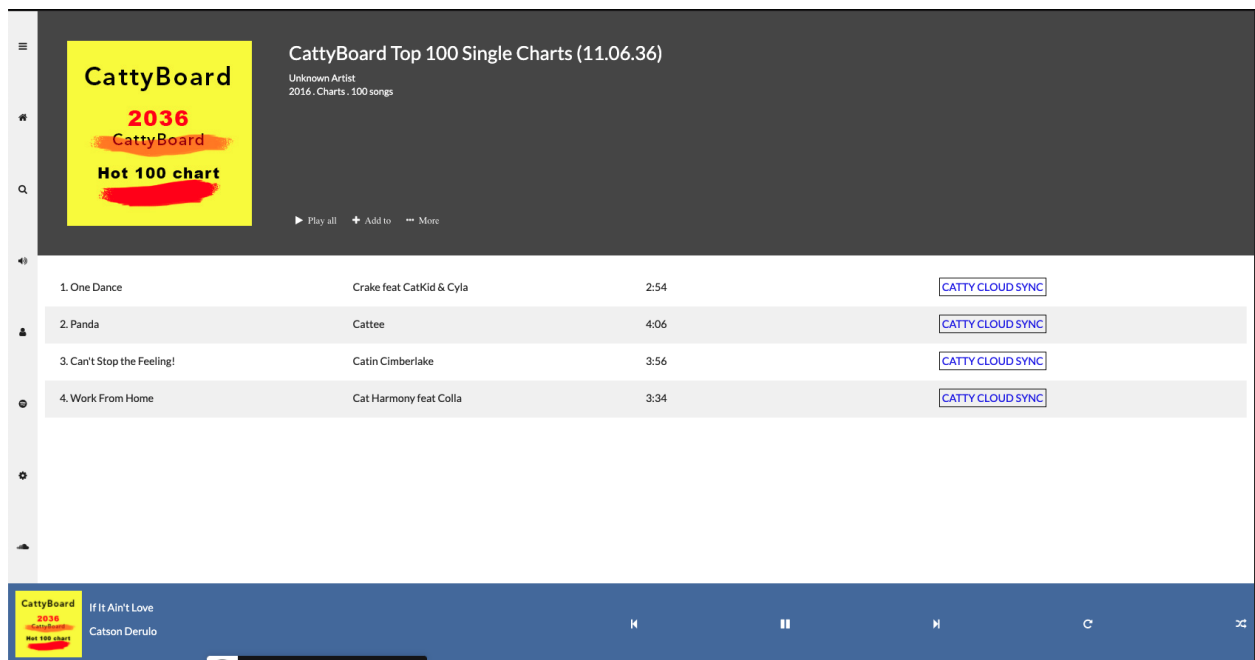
CattyBoard
2036
CattyBoard
Hot 100 chart

CattyBoard Top 100 Single Charts (11.06.36)
Unknown Artist
2016 . Charts . 100 songs

Play all
Add to
More

| | | | |
|---|---|---|---|
| 1. One Dance | Crake feat CatKid & Cyla | 2:54 | CATTY CLOUD SYNC |
| 2. Panda | Cattee | 4:06 | CATTY CLOUD SYNC |
| 3. Can't Stop the Feeling! | Catin Cimberlake | 3:56 | CATTY CLOUD SYNC |
| 4. Work From Home | Cat Harmony feat Colla | 3:34 | CATTY CLOUD SYNC |

CattyBoard
2036
CattyBoard
Hot 100 chart
If It Ain't Love
Catson Derulo